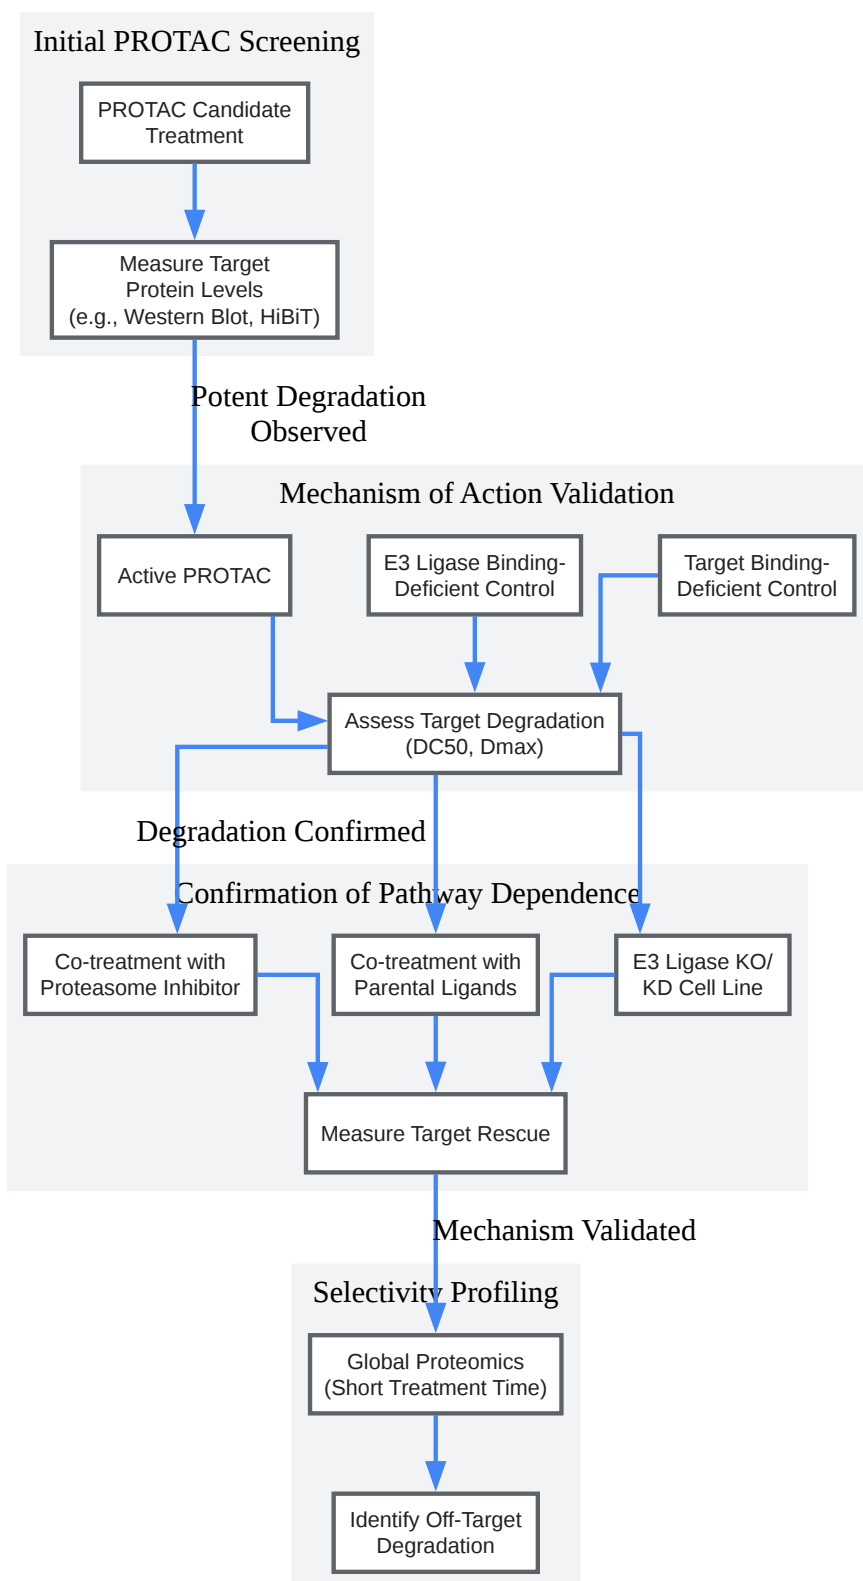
Initial PROTAC Screening

PROTAC Candidate Treatment

Measure Target Protein Levels (e.g., Western Blot, HiBiT)

Potent Degradation Observed

Mechanism of Action Validation

Active PROTAC

E3 Ligase Binding-Deficient Control

Target Binding-Deficient Control

Assess Target Degradation (DC50, Dmax)

Degradation Confirmed

Confirmation of Pathway Dependence

Co-treatment with Proteasome Inhibitor

Co-treatment with Parental Ligands

E3 Ligase KO/ KD Cell Line

Measure Target Rescue

Mechanism Validated

Selectivity Profiling

Global Proteomics (Short Treatment Time)

Identify Off-Target Degradation